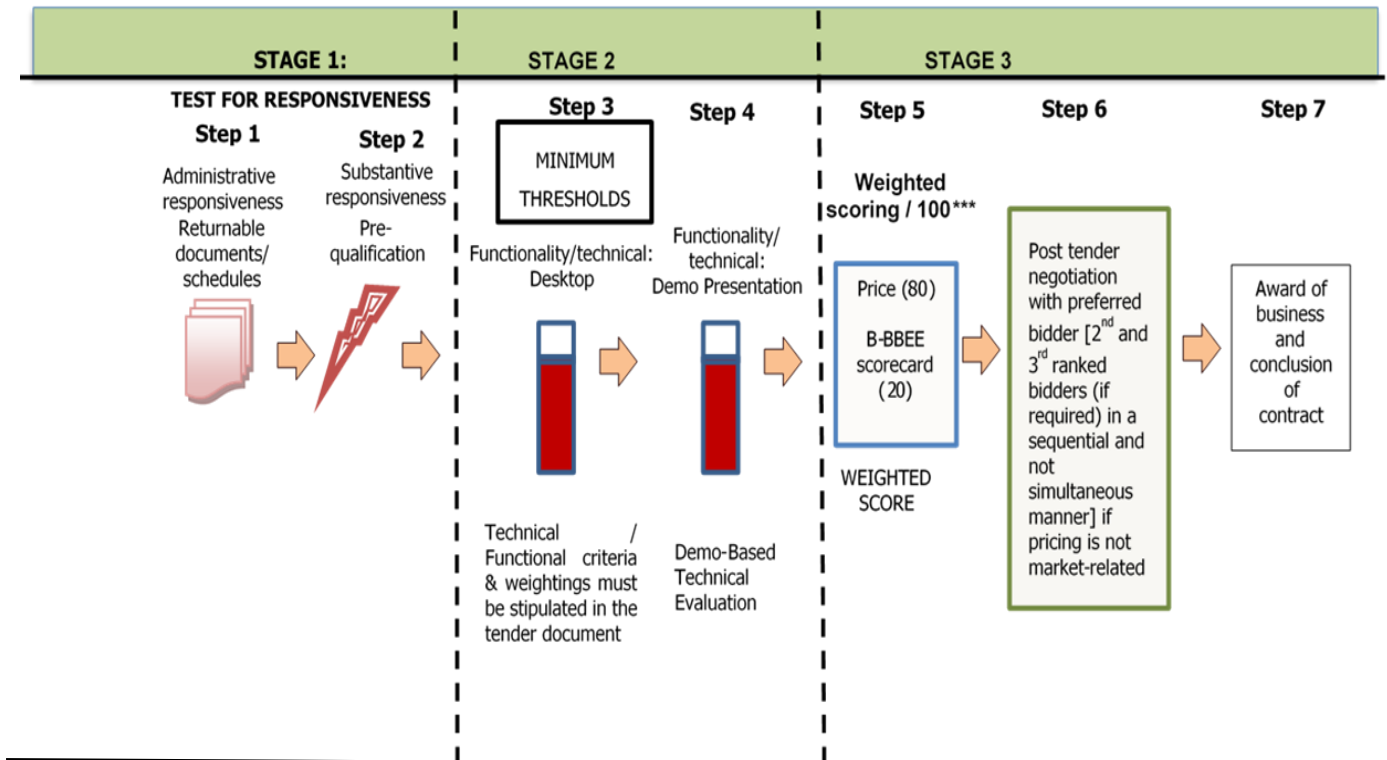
STAGE 1:

TEST FOR RESPONSIVENESS

Step 1

Administrative responsiveness Returnable documents/ schedules

Step 2

Substantive responsiveness Pre-qualification

STAGE 2

Step 3

MINIMUM THRESHOLDS

Functionality/technical: Desktop

Technical / Functional criteria & weightings must be stipulated in the tender document

Step 4

Functionality/ technical: Demo Presentation

Demo-Based Technical Evaluation

STAGE 3

Step 5

Weighted scoring / 100***

Price (80)

B-BBEE scorecard (20)

WEIGHTED SCORE

Step 6

Post tender negotiation with preferred bidder [2$^{nd}$ and 3$^{rd}$ ranked bidders (if required) in a sequential and not simultaneous manner] if pricing is not market-related

Step 7

Award of business and conclusion of contract